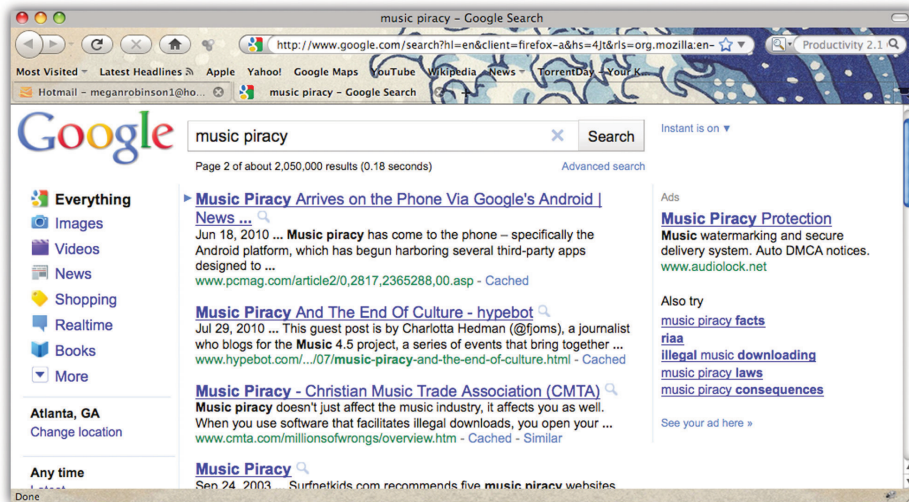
music piracy – Google Search

http://www.google.com/search?hl=en&client=firefox-a&hs=4Jt&rls=org.mozilla:en-

Productivity 2.1

Most Visited Latest Headlines Apple Yahoo! Google Maps YouTube Wikipedia News TorrentDay Your K

Hotmail – meganrobinson1@ho...

music piracy – Google Search

Google

music piracy

Search

Instant is on ▼

Page 2 of about 2,050,000 results (0.18 seconds)

Advanced search

Everything

Images

Videos

News

Shopping

Realtime

Books

More

Atlanta, GA

Change location

Any time

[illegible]

Music Piracy Arrives on the Phone Via Google's Android | News ...

Jun 18, 2010 ... Music piracy has come to the phone – specifically the Android platform, which has begun harboring several third-party apps designed to ...

www.pcmag.com/article2/0,2817,2365288,00.asp - Cached

Music Piracy And The End Of Culture - hypebot

Jul 29, 2010 ... This guest post is by Charlotta Hedman (@fjoms), a journalist who blogs for the Music 4.5 project, a series of events that bring together ...

www.hypebot.com/.../07/music-piracy-and-the-end-of-culture.html - Cached

Music Piracy - Christian Music Trade Association (CMTA)

Music piracy doesn't just affect the music industry, it affects you as well. When you use software that facilitates illegal downloads, you open your ...

www.cmta.com/millionsofwrongs/overview.htm - Cached - Similar

Music Piracy

Sep 24, 2003 ... Surfnetkids.com recommends five music piracy websites.

Ads

Music Piracy Protection

Music watermarking and secure delivery system. Auto DMCA notices.

www.audiolock.net

Also try

music piracy facts

riaa

illegal music downloading

music piracy laws

music piracy consequences

See your ad here »

Done